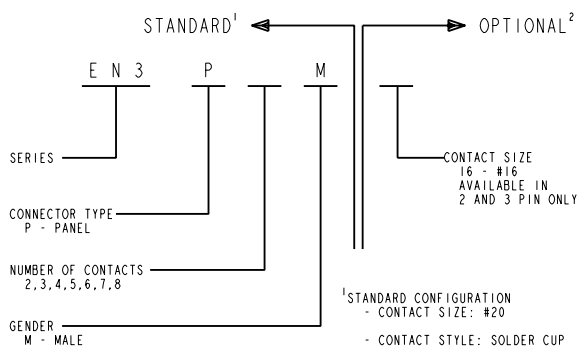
STANDARD$^1$ OPTIONAL$^2$

E N 3 P M

SERIES

CONNECTOR TYPE
P - PANEL

NUMBER OF CONTACTS
2,3,4,5,6,7,8

GENDER
M - MALE

CONTACT SIZE
16 - #16
AVAILABLE IN
2 AND 3 PIN ONLY

$^1$STANDARD CONFIGURATION
- CONTACT SIZE: #20

- CONTACT STYLE: SOLDER CUP